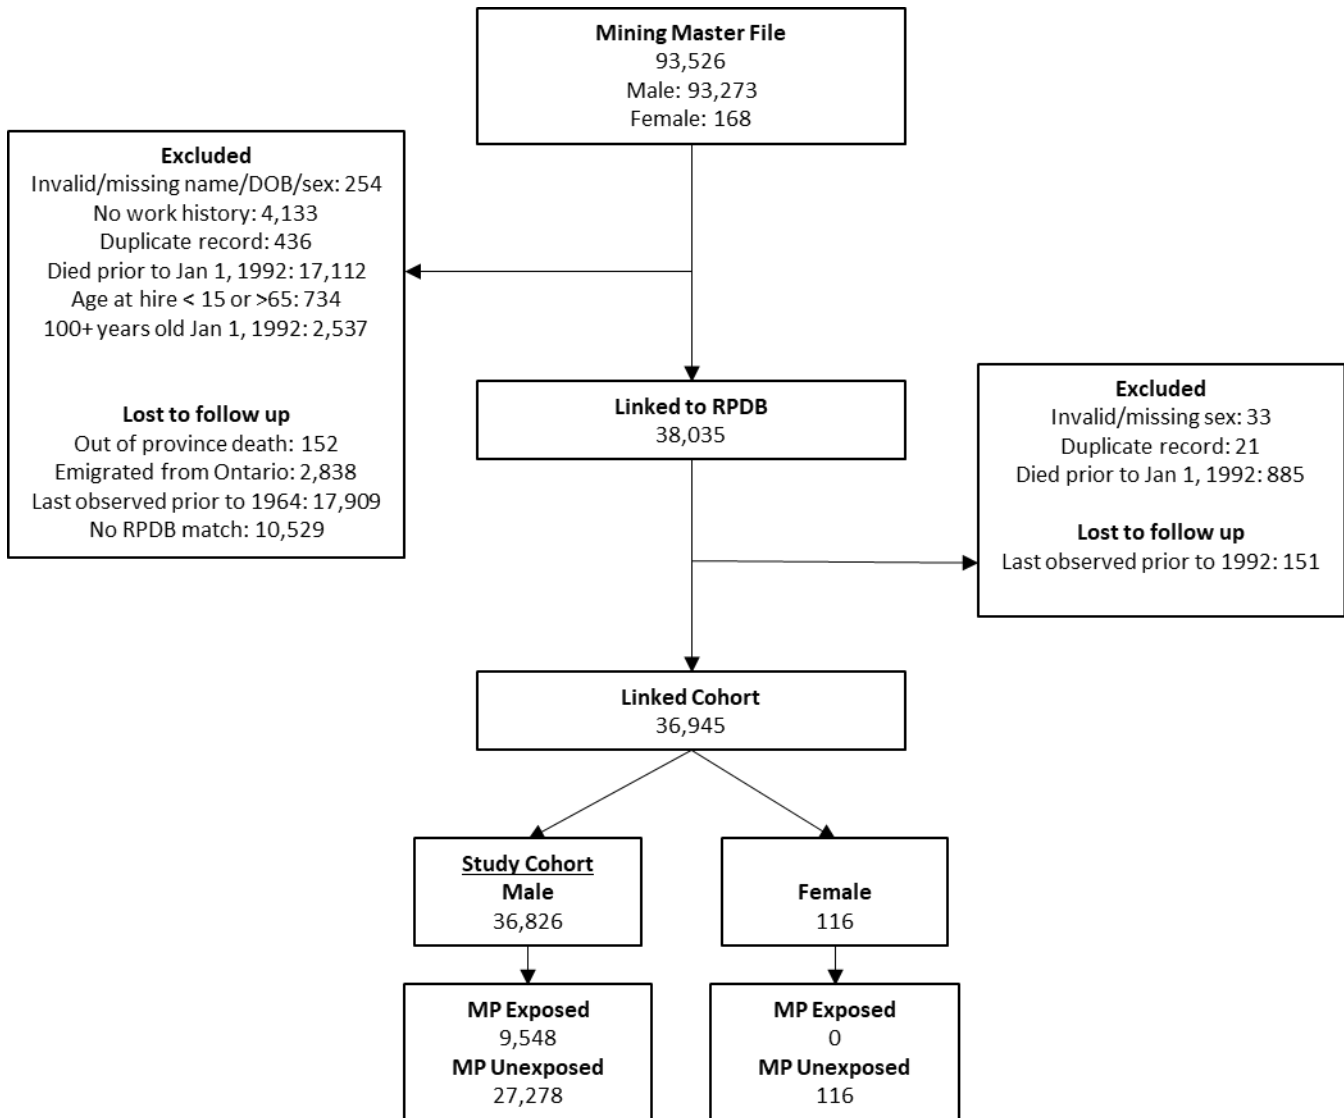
Mining Master File
93,526
Male: 93,273
Female: 168

Excluded
Invalid/missing name/DOB/sex: 254
No work history: 4,133
Duplicate record: 436
Died prior to Jan 1, 1992: 17,112
Age at hire < 15 or >65: 734
100+ years old Jan 1, 1992: 2,537

Lost to follow up
Out of province death: 152
Emigrated from Ontario: 2,838
Last observed prior to 1964: 17,909
No RPDB match: 10,529

Linked to RPDB
38,035

Excluded
Invalid/missing sex: 33
Duplicate record: 21
Died prior to Jan 1, 1992: 885

Lost to follow up
Last observed prior to 1992: 151

Linked Cohort
36,945

Study Cohort
Male
36,826

Female
116

MP Exposed
9,548
MP Unexposed
27,278

MP Exposed
0
MP Unexposed
116